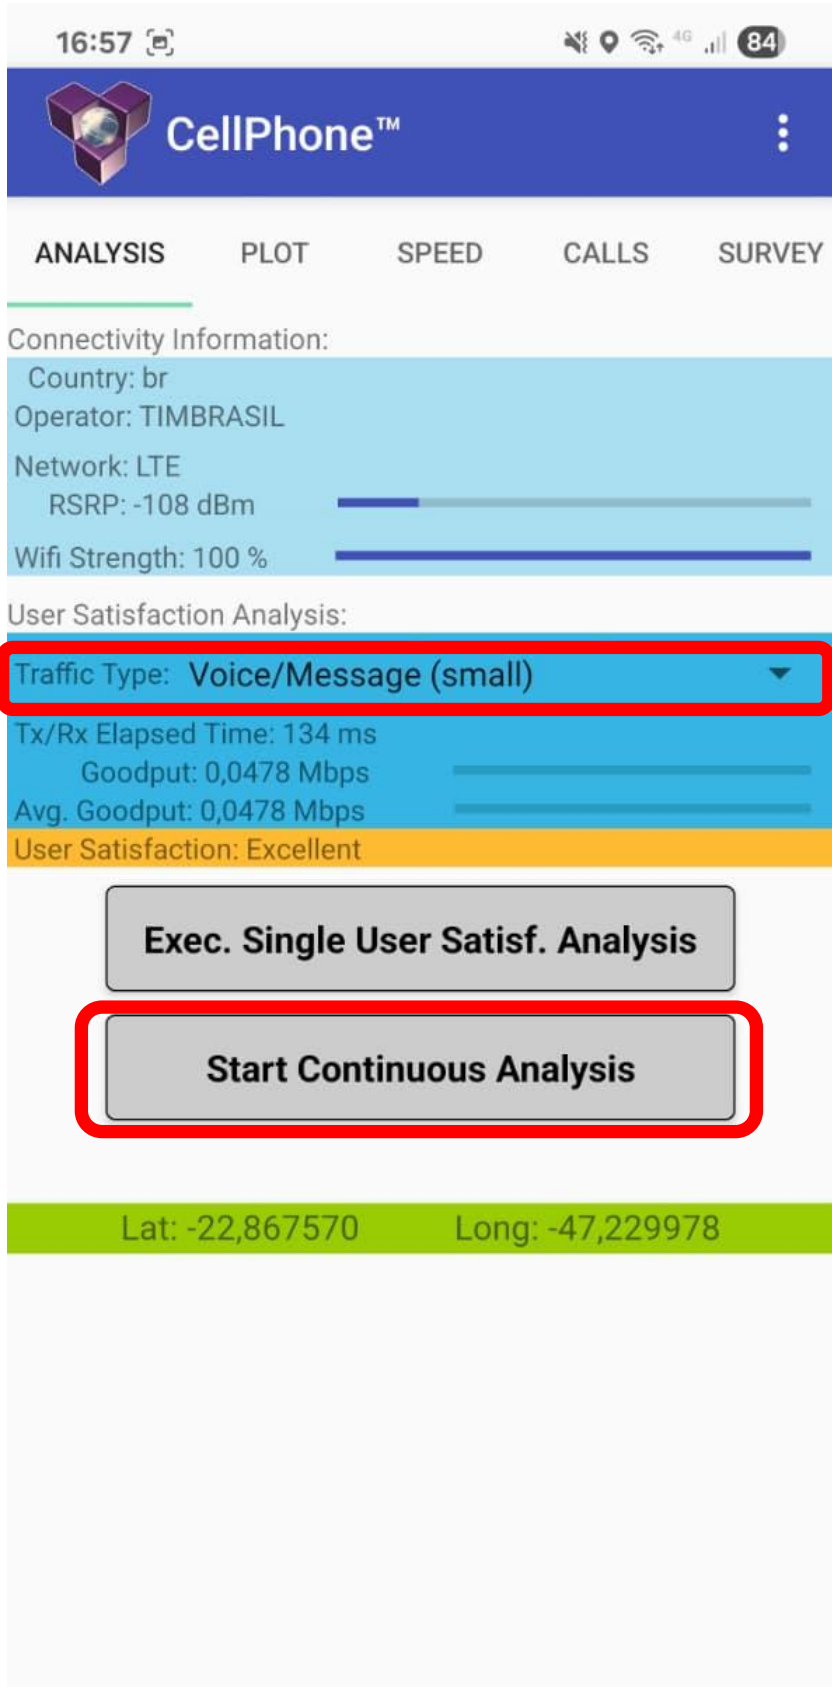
16:57

4G 84

CellPhone™

ANALYSIS PLOT SPEED CALLS SURVEY

Connectivity Information:
Country: br
Operator: TIMBRASIL
Network: LTE
RSRP: -108 dBm
Wifi Strength: 100 %

User Satisfaction Analysis:
Traffic Type: Voice/Message (small)
Tx/Rx Elapsed Time: 134 ms
Goodput: 0,0478 Mbps
Avg. Goodput: 0,0478 Mbps
User Satisfaction: Excellent

Exec. Single User Satisf. Analysis

Start Continuous Analysis

Lat: -22,867570 Long: -47,229978